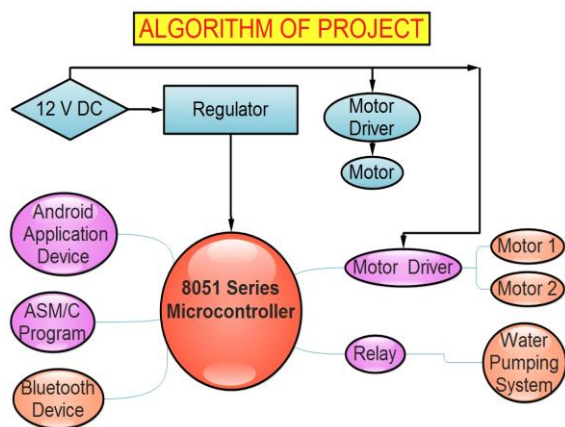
ALGORITHM OF PROJECT

12 V DC

Regulator

Motor Driver

Motor

Android Application Device

ASM/C Program

Bluetooth Device

8051 Series Microcontroller

Motor Driver

Motor 1

Motor 2

Relay

Water Pumping System